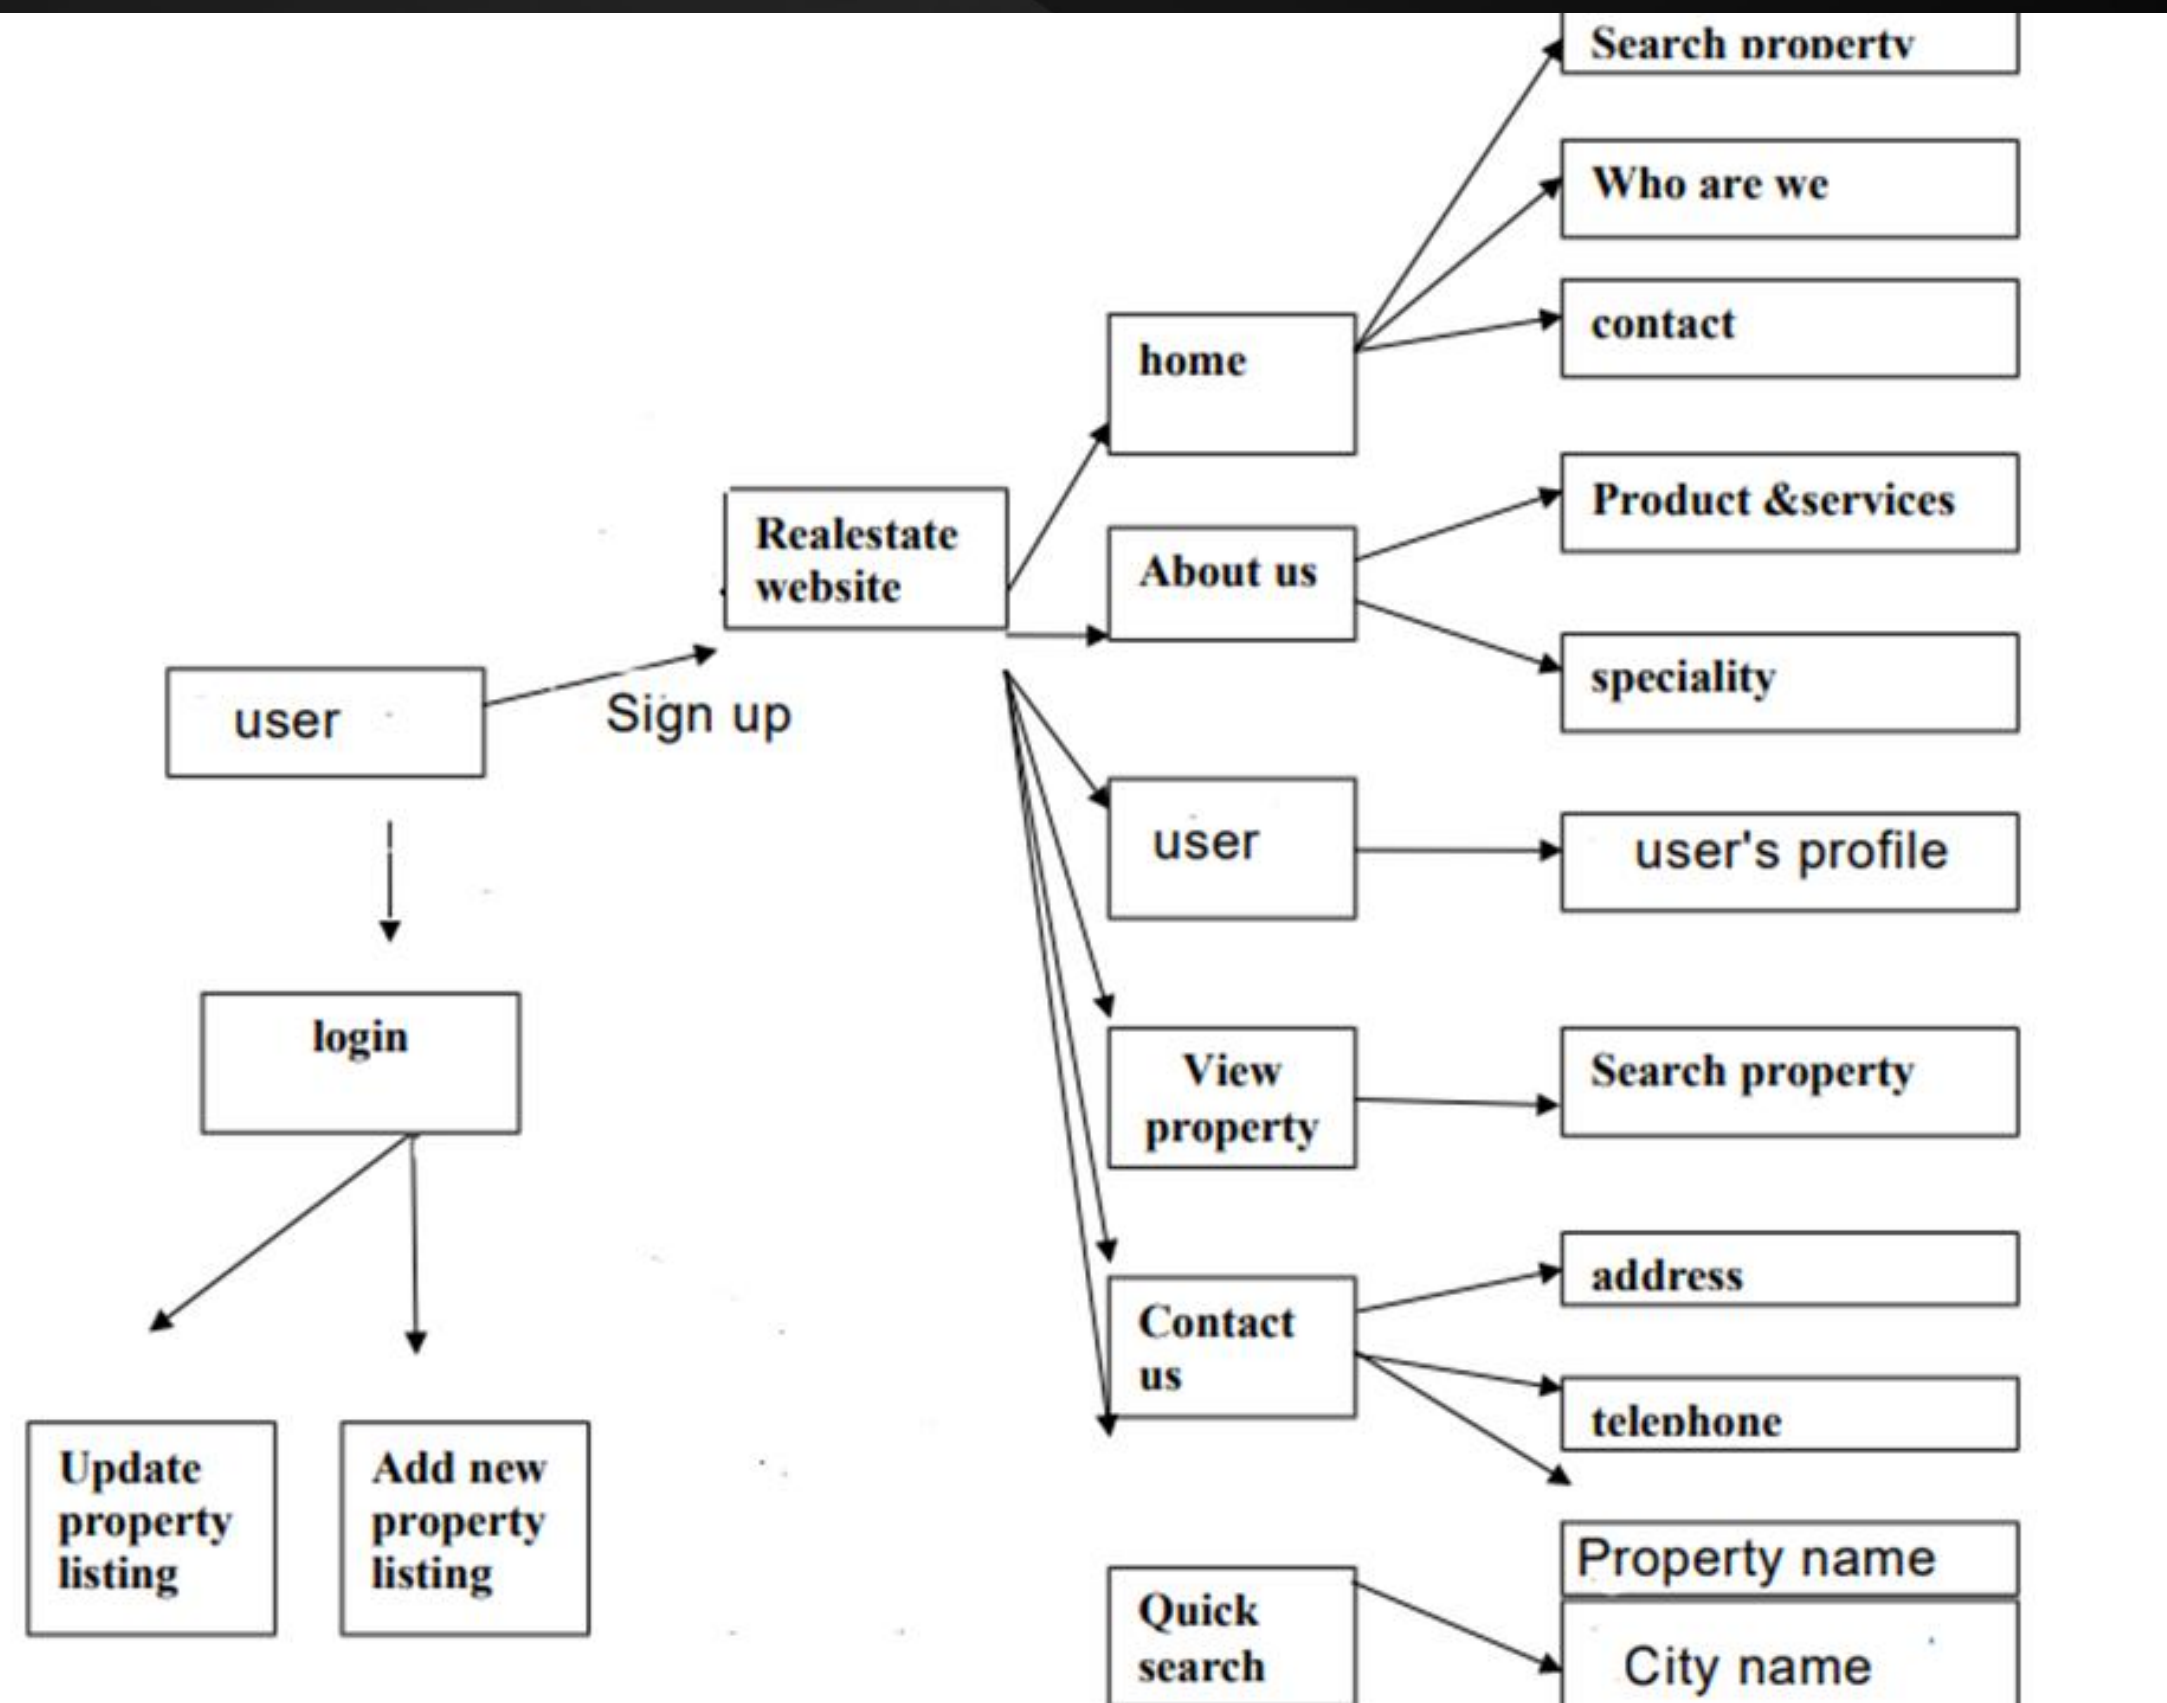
Search property

Who are we

contact

home

Realestate website

Product &services

About us

speciality

user

Sign up

user

user's profile

login

View property

Search property

address

Contact us

telephone

Update property listing

Add new property listing

Property name

Quick search

City name